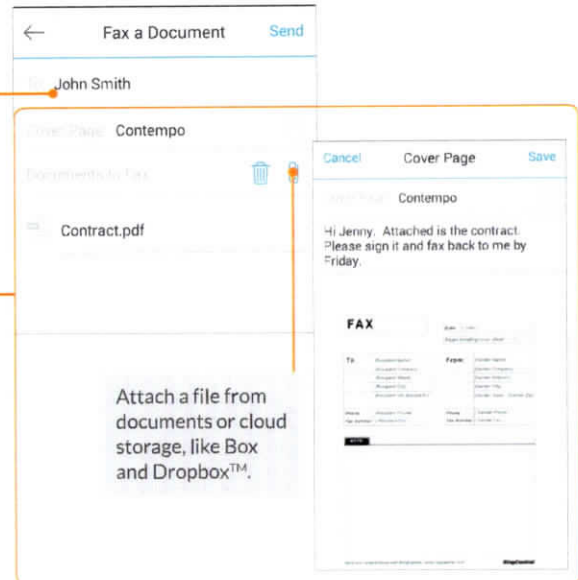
Fax a Document

Send

John Smith

Cover Page Contempo

Documents to Fax

Contract.pdf

Cancel

Cover Page

Save

Cover Page Contempo

Hi Jenny. Attached is the contract. Please sign it and fax back to me by Friday.

FAX

To:

From:

Attach a file from documents or cloud storage, like Box and Dropbox™.